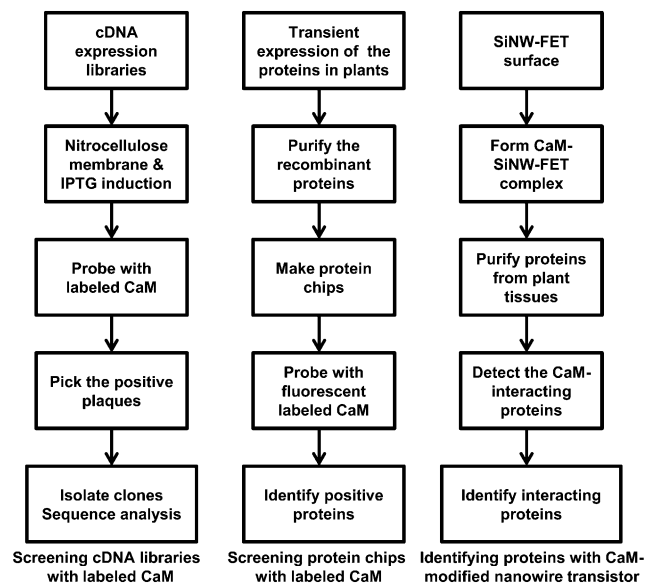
cDNA expression libraries

Nitrocellulose membrane & IPTG induction

Probe with labeled CaM

Pick the positive plaques

Isolate clones Sequence analysis

Screening cDNA libraries with labeled CaM

Transient expression of the proteins in plants

Purify the recombinant proteins

Make protein chips

Probe with fluorescent labeled CaM

Identify positive proteins

Screening protein chips with labeled CaM

SiNW-FET surface

Form CaM-SiNW-FET complex

Purify proteins from plant tissues

Detect the CaM-interacting proteins

Identify interacting proteins

Identifying proteins with CaM-modified nanowire transistor